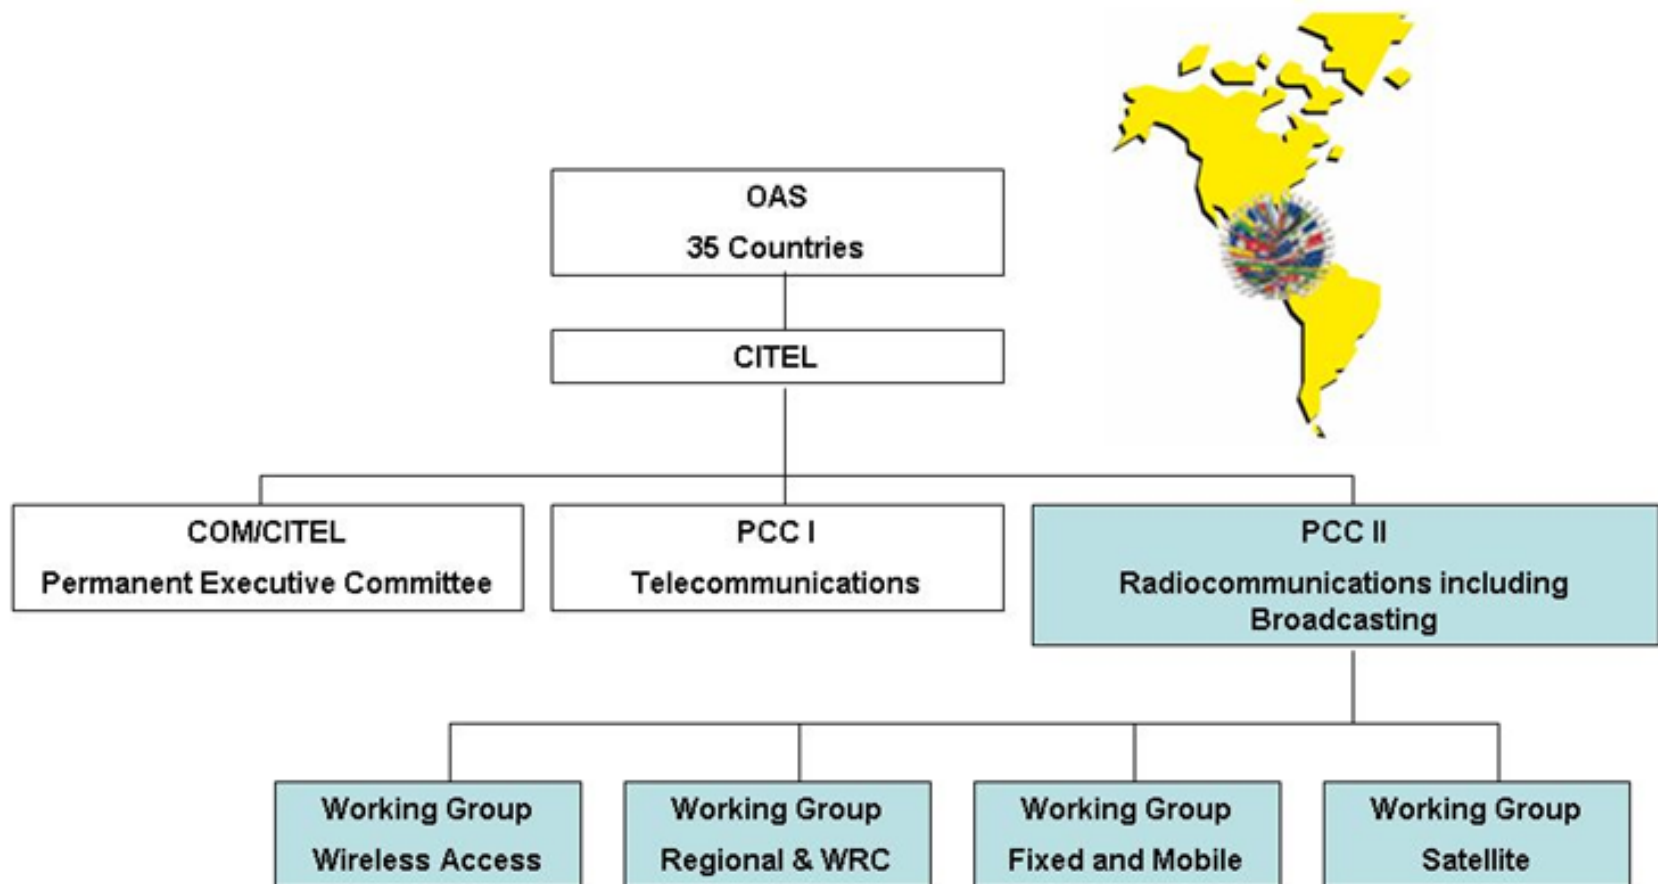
OAS
35 Countries

CITEL

COM/CITEL
Permanent Executive Committee

PCC I
Telecommunications

PCC II
Radiocommunications including Broadcasting

Working Group
Wireless Access

Working Group
Regional & WRC

Working Group
Fixed and Mobile

Working Group
Satellite